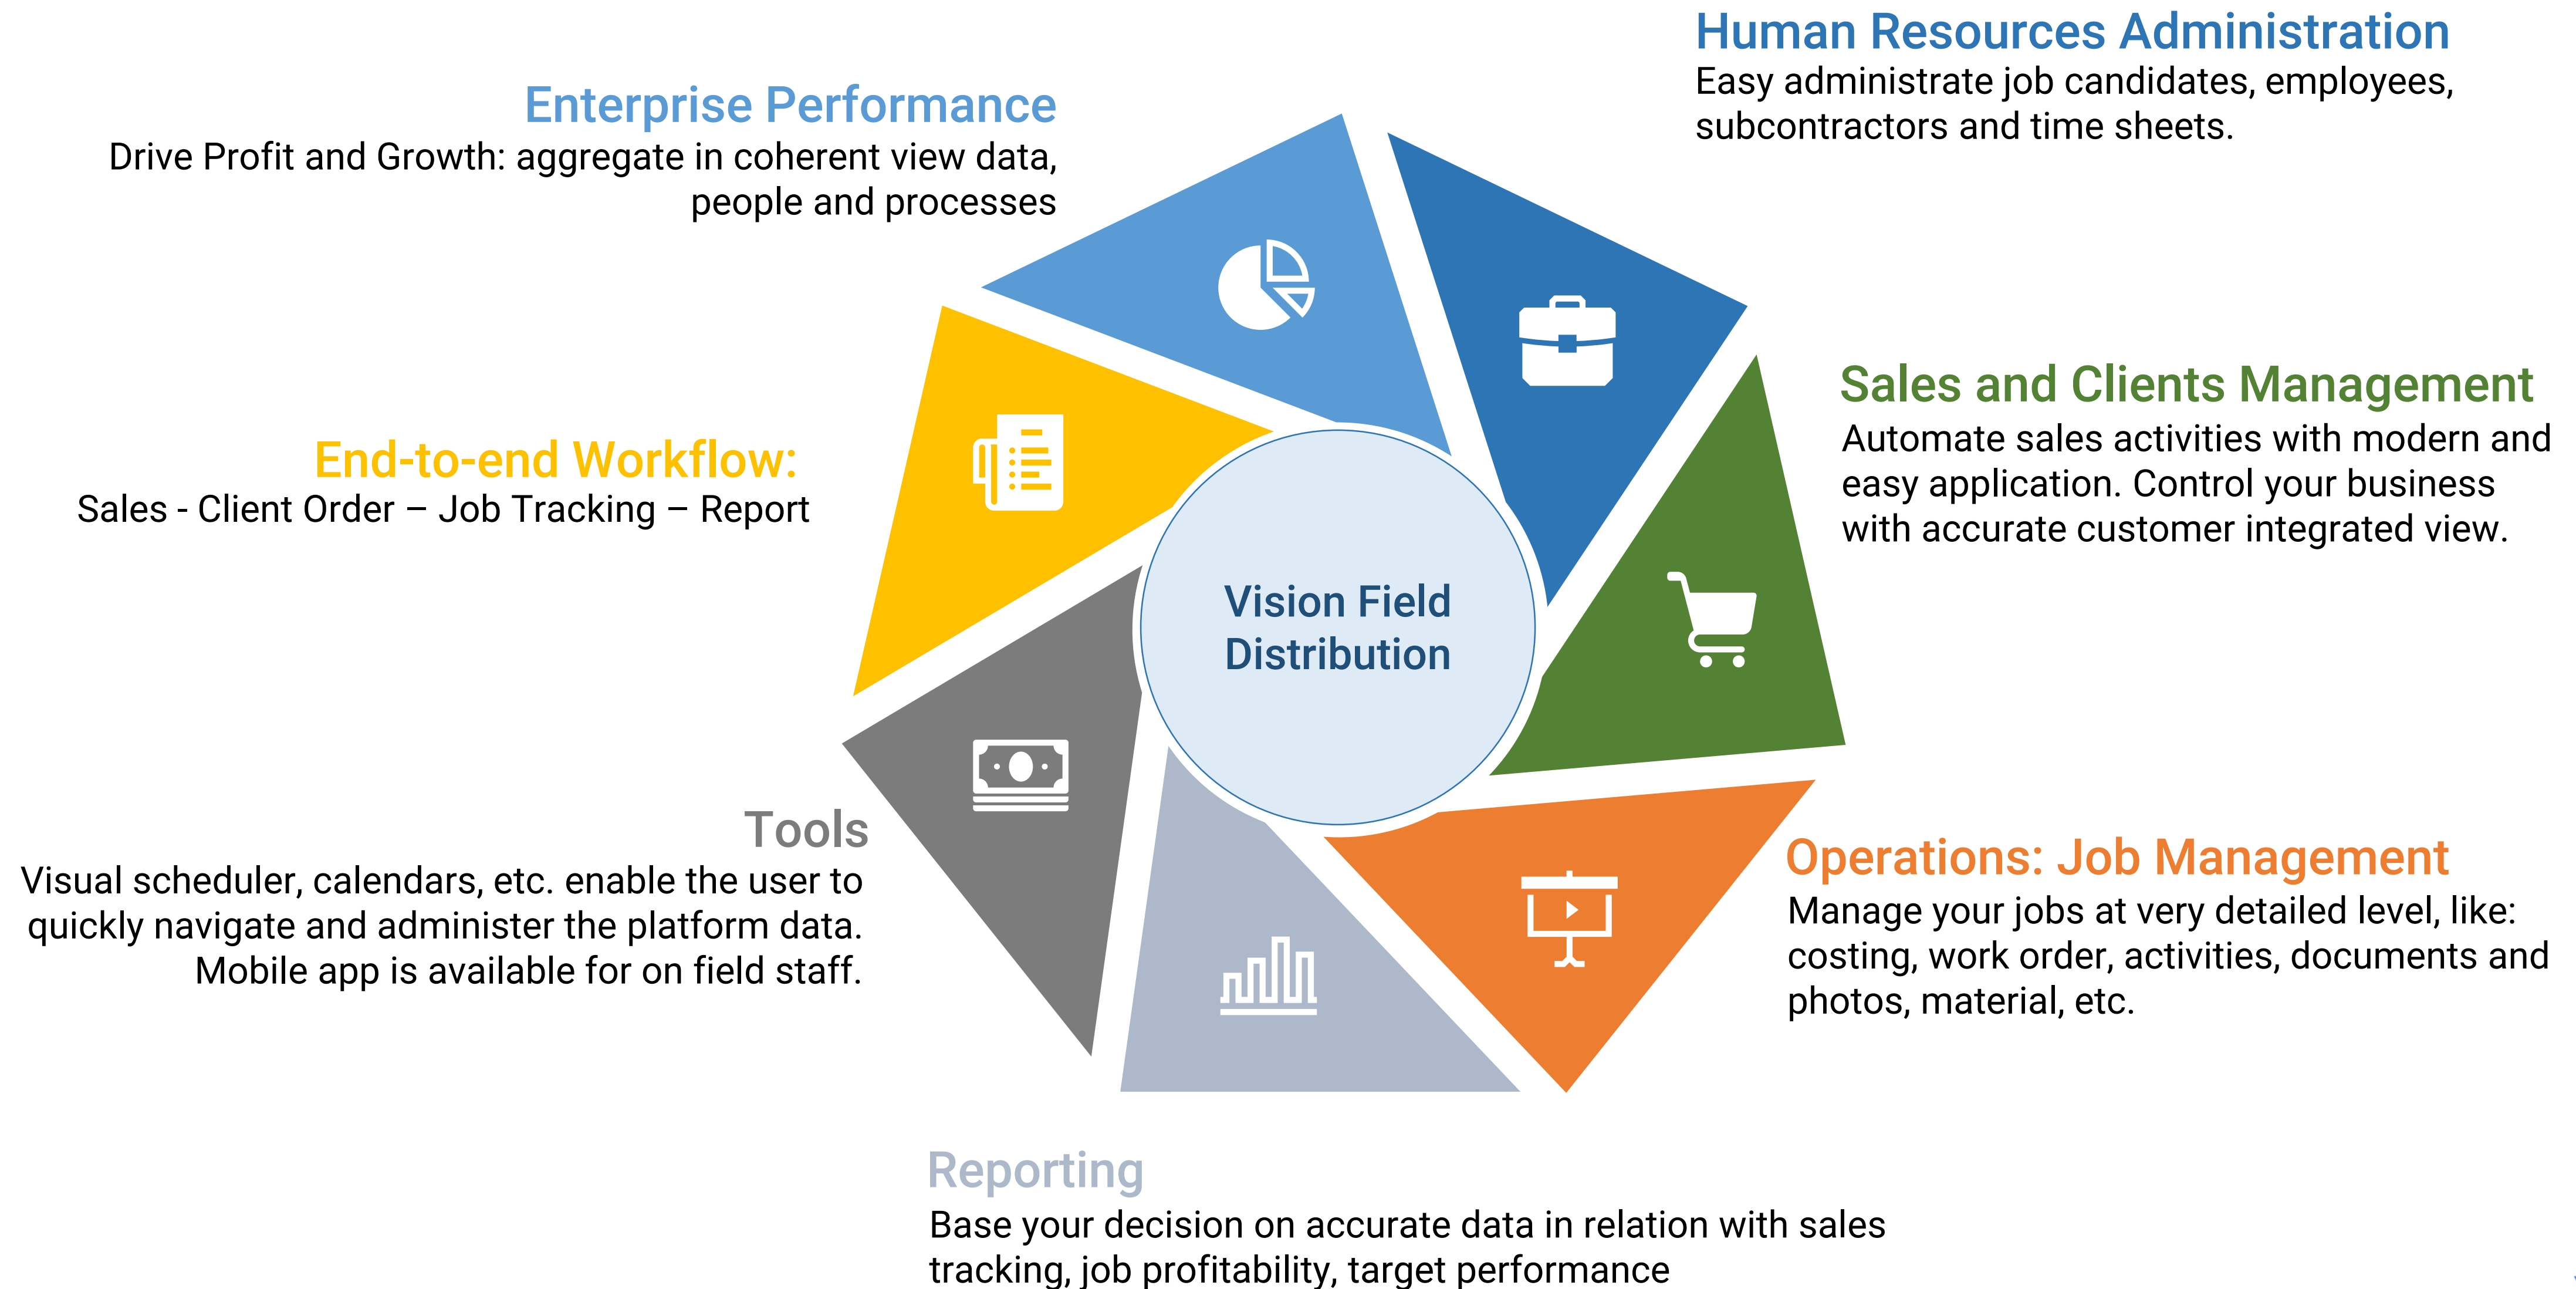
Human Resources Administration
Easy administrate job candidates, employees, subcontractors and time sheets.

Enterprise Performance
Drive Profit and Growth: aggregate in coherent view data, people and processes

Sales and Clients Management
Automate sales activities with modern and easy application. Control your business with accurate customer integrated view.

End-to-end Workflow:
Sales - Client Order – Job Tracking – Report

Vision Field Distribution

Tools
Visual scheduler, calendars, etc. enable the user to quickly navigate and administer the platform data. Mobile app is available for on field staff.

Operations: Job Management
Manage your jobs at very detailed level, like: costing, work order, activities, documents and photos, material, etc.

Reporting
Base your decision on accurate data in relation with sales tracking, job profitability, target performance